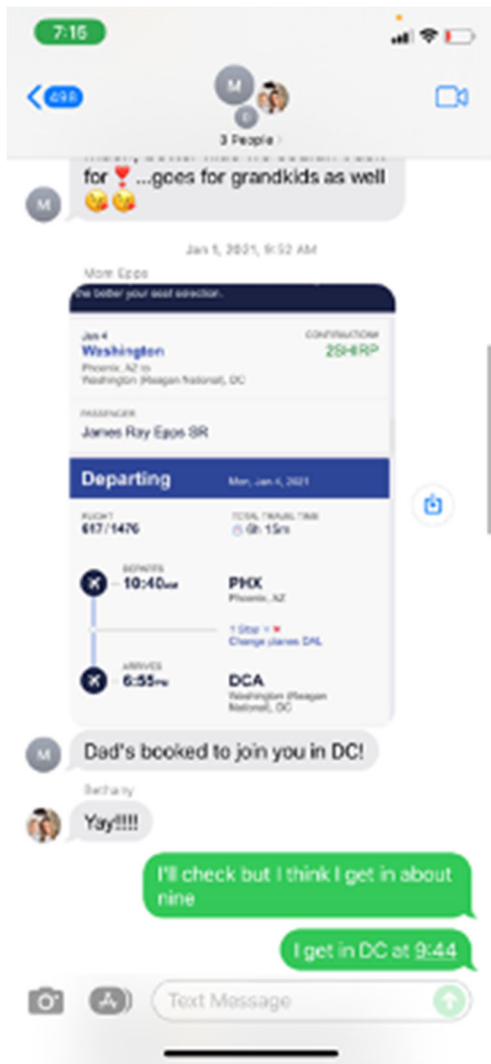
7:15

498

M

3 People >

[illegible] for ❣️ ...goes for grandkids as well 😘😘

Jan 1, 2021, 9:52 AM

Mom Epps

the better your seat selection.

Jan 4
Washington
Phoenix, AZ to Washington (Reagan National), DC

CONFIRMATION
2SHRP

PASSENGER
James Ray Epps SR

Departing
Mon, Jan 4, 2021

FLIGHT
617 / 1476

TOTAL TRAVEL TIME
6h 15m

DEPARTS
10:40AM

PHX
Phoenix, AZ

1 Stop
Change planes DAL

ARRIVES
6:55PM

DCA
Washington (Reagan National), DC

Dad's booked to join you in DC!

Bethany

Yay!!!!

I'll check but I think I get in about nine

I get in DC at 9:44

Text Message